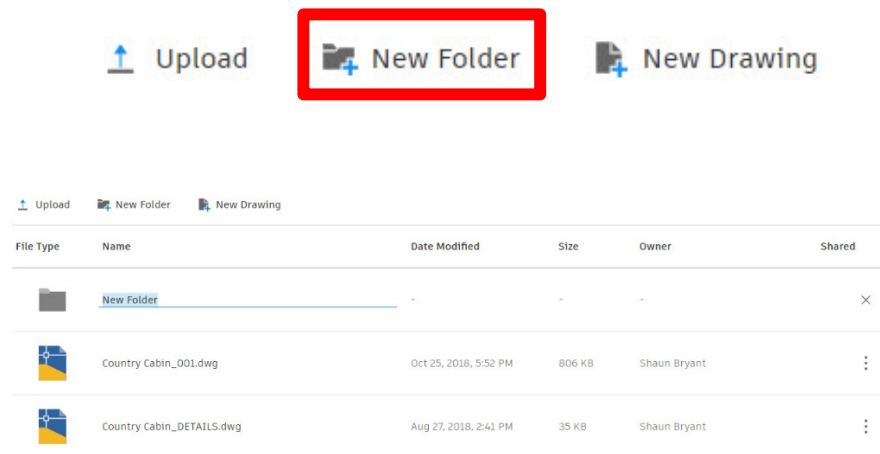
Upload New Folder New Drawing

Upload New Folder New Drawing

| File Type | Name | Date Modified | Size | Owner | Shared |
|---|---|---|---|---|---|
| | New Folder | - | - | - | × |
| | Country Cabin_001.dwg | Oct 25, 2018, 5:52 PM | 806 KB | Shaun Bryant | ⋮ |
| | Country Cabin_DETAILS.dwg | Aug 27, 2018, 2:41 PM | 35 KB | Shaun Bryant | ⋮ |